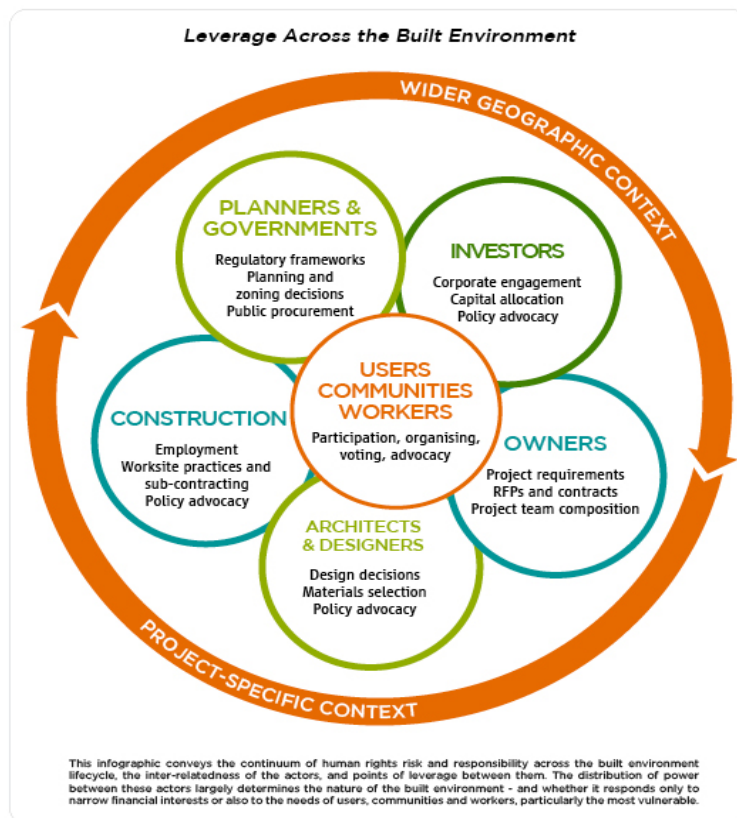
Leverage Across the Built Environment

WIDER GEOGRAPHIC CONTEXT

PLANNERS & GOVERNMENTS
Regulatory frameworks
Planning and zoning decisions
Public procurement

INVESTORS
Corporate engagement
Capital allocation
Policy advocacy

USERS COMMUNITIES WORKERS
Participation, organising, voting, advocacy

CONSTRUCTION
Employment
Worksite practices and sub-contracting
Policy advocacy

OWNERS
Project requirements
RFPs and contracts
Project team composition

ARCHITECTS & DESIGNERS
Design decisions
Materials selection
Policy advocacy

PROJECT-SPECIFIC CONTEXT

This infographic conveys the continuum of human rights risk and responsibility across the built environment lifecycle, the inter-relatedness of the actors, and points of leverage between them. The distribution of power between these actors largely determines the nature of the built environment - and whether it responds only to narrow financial interests or also to the needs of users, communities and workers, particularly the most vulnerable.